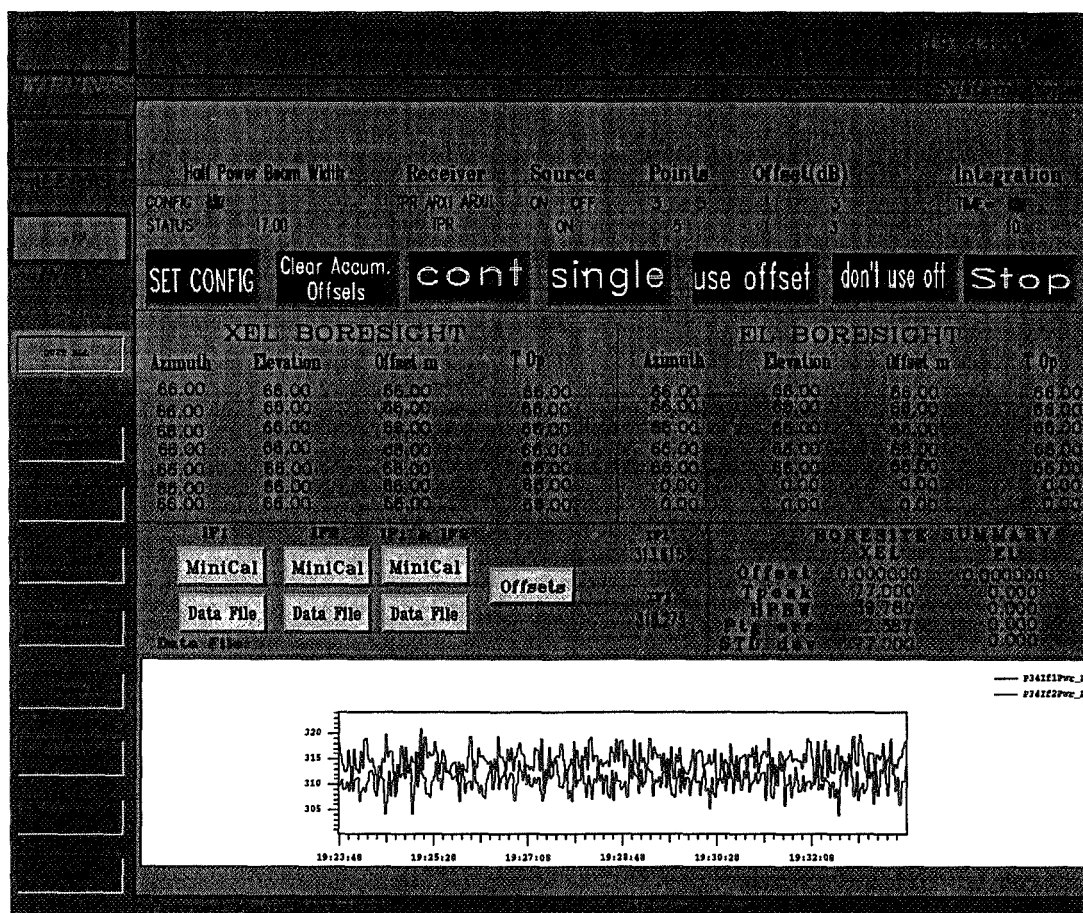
Half Power Beam Width  Receiver  Source  Points  Offset(dB)  Integration

CONFIG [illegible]  IPR ARXU ARXU  ON OFF  5 5  1 3  TIME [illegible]

STATUS 17.00  IPR  ON  5  1 3  10

SET CONFIG  Clear Accum. Offsets  cont  single  use offset  don't use off  Stop

XEL BORESIGHT

| Azimuth | Elevation | Offset m | T Op |
|---|---|---|---|
| 66.00 | 66.00 | 66.00 | 66.00 |
| 66.00 | 66.00 | 66.00 | 66.00 |
| 66.00 | 66.00 | 66.00 | 66.00 |
| 66.00 | 66.00 | 66.00 | 66.00 |
| 66.00 | 66.00 | 66.00 | 66.00 |
| 66.00 | 66.00 | 66.00 | 66.00 |
| 66.00 | 66.00 | 66.00 | 66.00 |

EL BORESIGHT

| Azimuth | Elevation | Offset m | T Op |
|---|---|---|---|
| 66.00 | 66.00 | 66.00 | 66.00 |
| 66.00 | 66.00 | 66.00 | 66.00 |
| 66.00 | 66.00 | 66.00 | 66.00 |
| 66.00 | 66.00 | 66.00 | 66.00 |
| 66.00 | 66.00 | 66.00 | 66.00 |
| 0.00 | 0.00 | 0.00 | 0.00 |
| 0.00 | 0.00 | 0.00 | 0.00 |

IF1  IF2  IF1 & IF2

MiniCal  MiniCal  MiniCal

Data File  Data File  Data File

Offsets

Data File:

IF1 311.15

IF2 310.27

BORESITE SUMMARY

| | XEL | EL |
|---|---|---|
| Offset | 0.000000 | 0.000000 |
| TPeak | 17.000 | 0.000 |
| HPBW | 39.780 | 0.000 |
| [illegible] | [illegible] | 0.000 |
| STD dev | 17.000 | 0.000 |

P34If1Pwr_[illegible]
P34If2Pwr_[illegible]

320
315
310
305

19:23:48  19:25:28  19:27:08  19:28:48  19:30:28  19:32:08